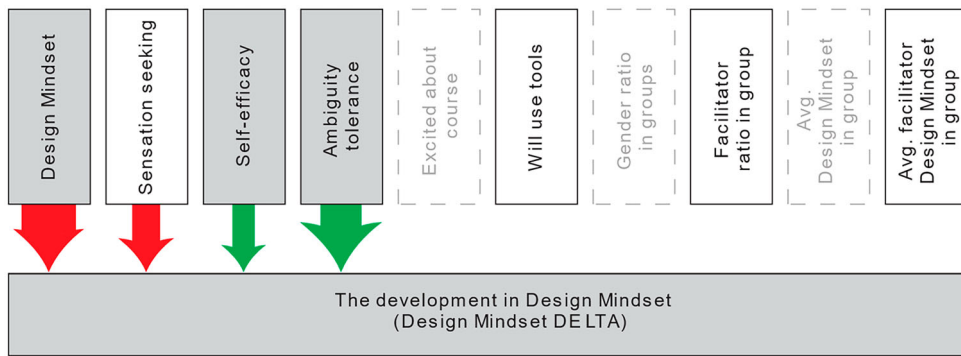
Design Mindset

Sensation seeking

Self-efficacy

Ambiguity tolerance

Excited about course

Will use tools

Gender ratio in groups

Facilitator ratio in group

Avg. Design Mindset in group

Avg. facilitator Design Mindset in group

The development in Design Mindset (Design Mindset DELTA)